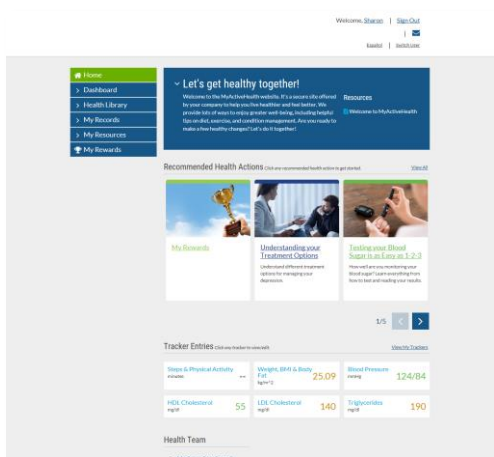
Welcome, Sharon | Sign Out

Español | Switch User

Home
Dashboard
Health Library
My Records
My Resources
My Rewards

Let's get healthy together!

Welcome to the MyActiveHealth website. It's a secure site offered by your company to help you live healthier and feel better. We provide lots of ways to enjoy greater well-being, including helpful tips on diet, exercise, and condition management. Are you ready to make a few healthy changes? Let's do it together!

Resources

Welcome to MyActiveHealth

Recommended Health Actions Click any recommended health action to get started.

View All

My Rewards

Understanding your Treatment Options

Understand different treatment options for managing your depression

Testing your Blood Sugar is as Easy as 1-2-3

How well are you monitoring your blood sugar? Learn everything from how to test and reading your results

1/5

Tracker Entries Click any tracker to view both

View My Trackers

Steps & Physical Activity
minutes

Weight, BMI & Body Fat
kg/m^2
25.09

Blood Pressure
mmHg
124/84

HDL Cholesterol
mg/dl
55

LDL Cholesterol
mg/dl
140

Triglycerides
mg/dl
190

Health Team